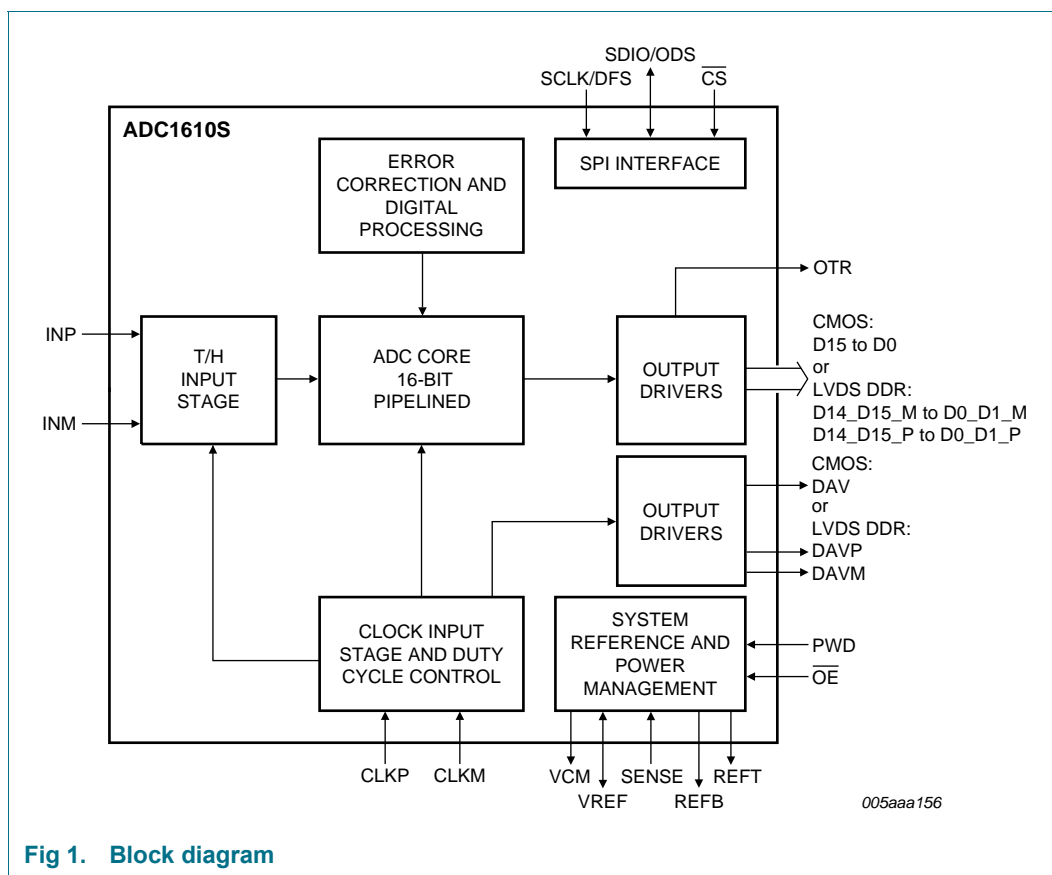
SDIO/ODS
SCLK/DFS
$\overline{CS}$
ADC1610S
SPI INTERFACE
ERROR CORRECTION AND DIGITAL PROCESSING
OTR
INP
T/H INPUT STAGE
INM
ADC CORE 16-BIT PIPELINED
OUTPUT DRIVERS
CMOS: D15 to D0 or LVDS DDR: D14_D15_M to D0_D1_M D14_D15_P to D0_D1_P
OUTPUT DRIVERS
CMOS: DAV or LVDS DDR: DAVP DAVM
CLOCK INPUT STAGE AND DUTY CYCLE CONTROL
SYSTEM REFERENCE AND POWER MANAGEMENT
PWD
$\overline{OE}$
CLKP
CLKM
VCM
VREF
SENSE
REFB
REFT
005aaa156

Fig 1. Block diagram